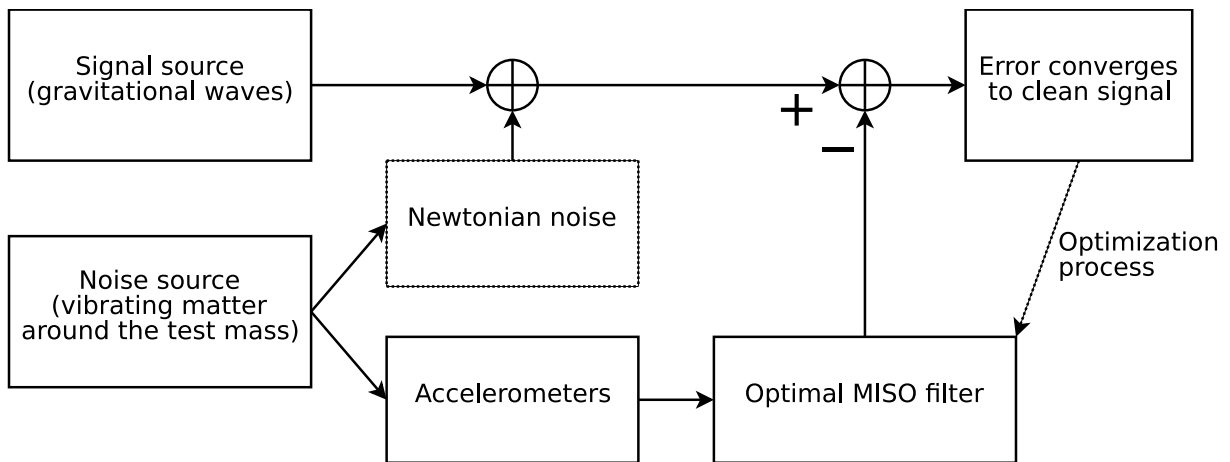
Signal source (gravitational waves)

+

−

Error converges to clean signal

Newtonian noise

Optimization process

Noise source (vibrating matter around the test mass)

Accelerometers

Optimal MISO filter